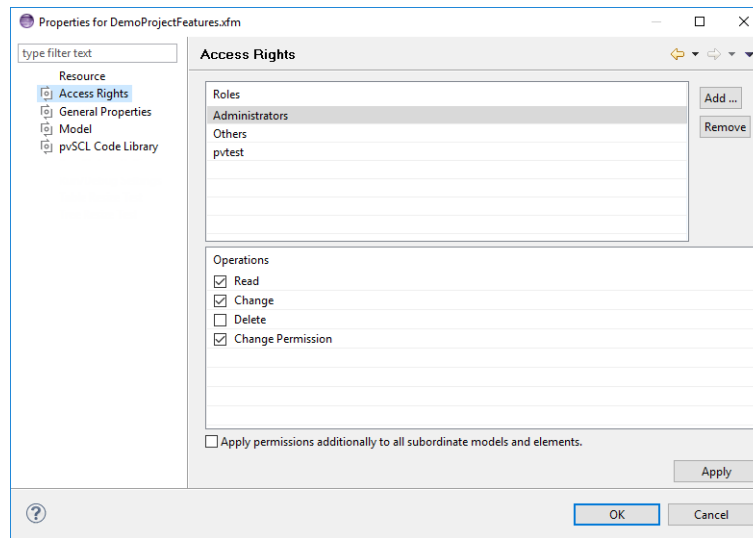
Properties for DemoProjectFeatures.xfm

type filter text

Resource
Access Rights
General Properties
Model
pvSCL Code Library

Access Rights

Roles
Administrators
Others
pvtest

Add ...
Remove

Operations
☑ Read
☑ Change
☐ Delete
☑ Change Permission

☐ Apply permissions additionally to all subordinate models and elements.

Apply

OK
Cancel